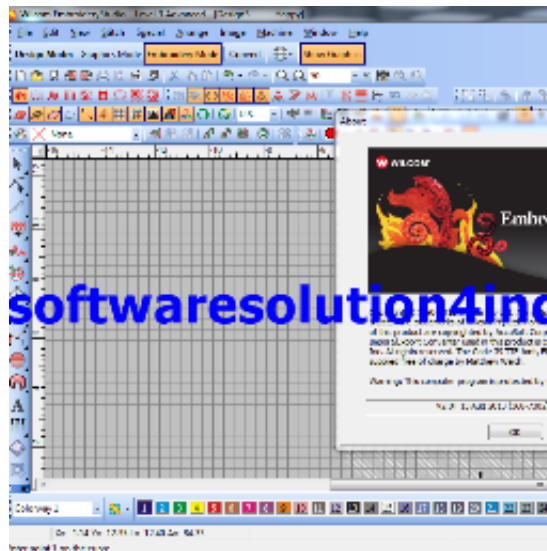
Wilcom Embroidery Studio - [Level 3 Advanced] - [Design1] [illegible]

File Edit View Stitch Special Arrange Image Machine Window Help

Design Modes Graphics Mode Embroidery Mode Corners Show Hoop

None

About

WILCOM

Embro

softwaresolution4inc

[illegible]

Warning: This computer program is protected by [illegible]

OK

Colorway 1

1 2 3 4 5 6 7 8 9 10 11 12 13 14 15 16 17 18 19 20 21 22 23 24

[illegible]